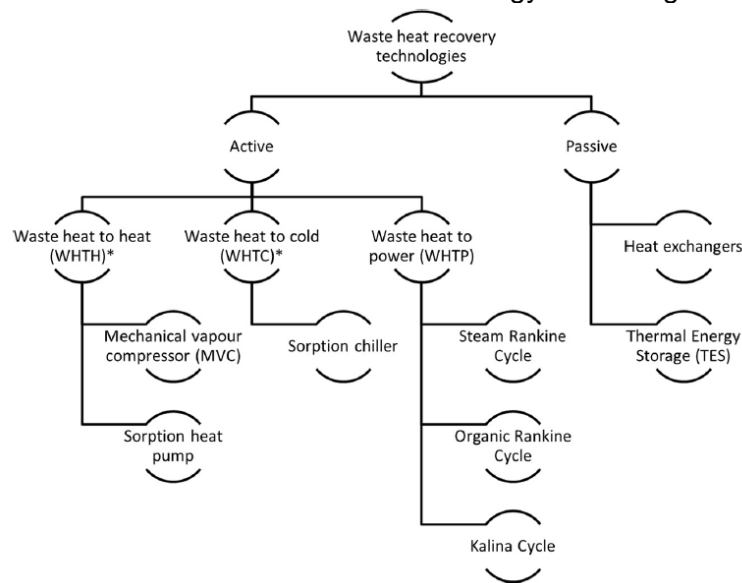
Waste heat recovery technologies

Active

Passive

Waste heat to heat (WHTH)*

Waste heat to cold (WHTC)*

Waste heat to power (WHTP)

Heat exchangers

Thermal Energy Storage (TES)

Mechanical vapour compressor (MVC)

Sorption heat pump

Sorption chiller

Steam Rankine Cycle

Organic Rankine Cycle

Kalina Cycle